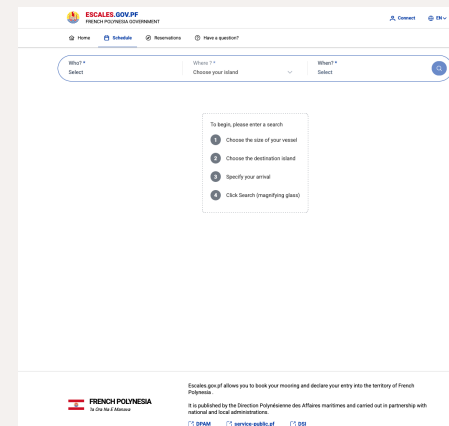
ESCALES.GOV.PF
FRENCH POLYNESIA GOVERNMENT

Connect EN

Home Schedule Reservations Have a question?

Who? *
Select

Where ? *
Choose your island

When? *
Select

To begin, please enter a search

1 Choose the size of your vessel

2 Choose the destination island

3 Specify your arrival

4 Click Search (magnifying glass)

FRENCH POLYNESIA
Te Ora Nui E Manava

Escales.gov.pf allows you to book your mooring and declare your entry into the territory of French Polynesia.

It is published by the Direction Polynésienne des Affaires maritimes and carried out in partnership with national and local administrations.

DPAM service-public.pf DSI